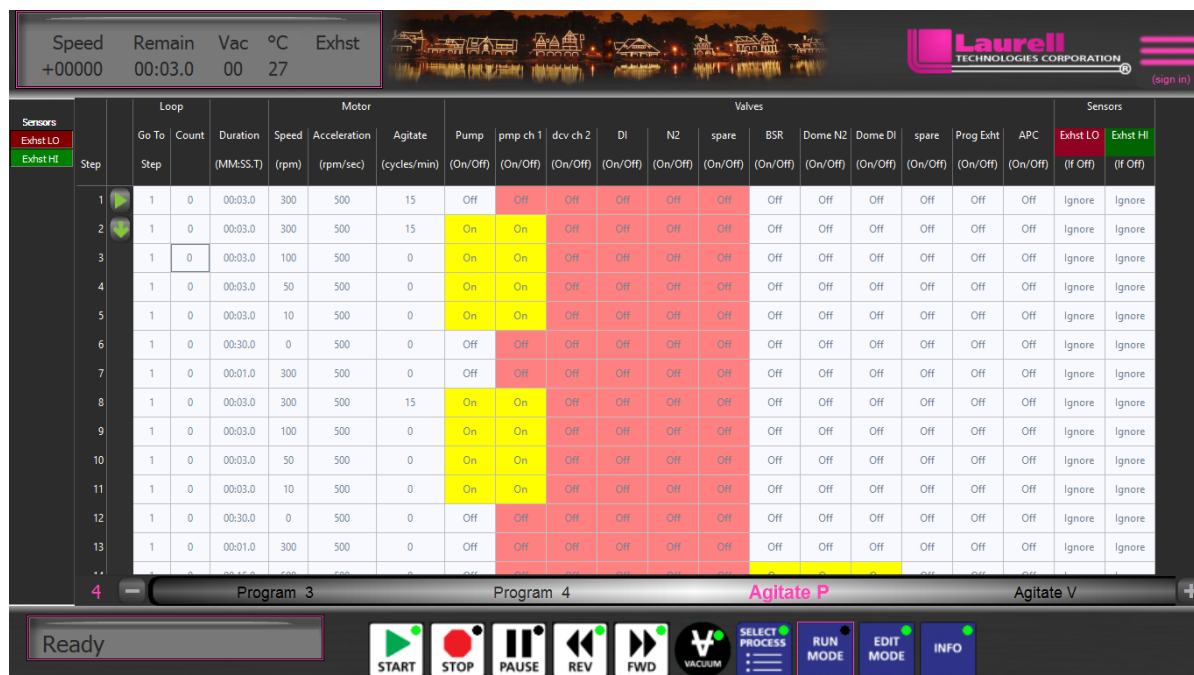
Speed Remain Vac °C Exhst
+00000 00:03.0 00 27

Laurell TECHNOLOGIES CORPORATION ®

(sign in)

Sensors
Exhst LO
Exhst HI

| Step | | Loop Go To Step | Count | Duration (MM:SS.T) | Motor Speed (rpm) | Acceleration (rpm/sec) | Agitate (cycles/min) | Valves Pump (On/Off) | pmp ch 1 (On/Off) | dcv ch 2 (On/Off) | DI (On/Off) | N2 (On/Off) | spare (On/Off) | BSR (On/Off) | Dome N2 (On/Off) | Dome DI (On/Off) | spare (On/Off) | Prog Exht (On/Off) | APC (On/Off) | Sensors Exhst LO (If Off) | Exhst HI (If Off) |
|---|---|---|---|---|---|---|---|---|---|---|---|---|---|---|---|---|---|---|---|---|---|
| 1 | | 1 | 0 | 00:03.0 | 300 | 500 | 15 | Off | Off | Off | Off | Off | Off | Off | Off | Off | Off | Off | Off | Ignore | Ignore |
| 2 | | 1 | 0 | 00:03.0 | 300 | 500 | 15 | On | On | Off | Off | Off | Off | Off | Off | Off | Off | Off | Off | Ignore | Ignore |
| 3 | | 1 | 0 | 00:03.0 | 100 | 500 | 0 | On | On | Off | Off | Off | Off | Off | Off | Off | Off | Off | Off | Ignore | Ignore |
| 4 | | 1 | 0 | 00:03.0 | 50 | 500 | 0 | On | On | Off | Off | Off | Off | Off | Off | Off | Off | Off | Off | Ignore | Ignore |
| 5 | | 1 | 0 | 00:03.0 | 10 | 500 | 0 | On | On | Off | Off | Off | Off | Off | Off | Off | Off | Off | Off | Ignore | Ignore |
| 6 | | 1 | 0 | 00:30.0 | 0 | 500 | 0 | Off | Off | Off | Off | Off | Off | Off | Off | Off | Off | Off | Off | Ignore | Ignore |
| 7 | | 1 | 0 | 00:01.0 | 300 | 500 | 0 | Off | Off | Off | Off | Off | Off | Off | Off | Off | Off | Off | Off | Ignore | Ignore |
| 8 | | 1 | 0 | 00:03.0 | 300 | 500 | 15 | On | On | Off | Off | Off | Off | Off | Off | Off | Off | Off | Off | Ignore | Ignore |
| 9 | | 1 | 0 | 00:03.0 | 100 | 500 | 0 | On | On | Off | Off | Off | Off | Off | Off | Off | Off | Off | Off | Ignore | Ignore |
| 10 | | 1 | 0 | 00:03.0 | 50 | 500 | 0 | On | On | Off | Off | Off | Off | Off | Off | Off | Off | Off | Off | Ignore | Ignore |
| 11 | | 1 | 0 | 00:03.0 | 10 | 500 | 0 | On | On | Off | Off | Off | Off | Off | Off | Off | Off | Off | Off | Ignore | Ignore |
| 12 | | 1 | 0 | 00:30.0 | 0 | 500 | 0 | Off | Off | Off | Off | Off | Off | Off | Off | Off | Off | Off | Off | Ignore | Ignore |
| 13 | | 1 | 0 | 00:01.0 | 300 | 500 | 0 | Off | Off | Off | Off | Off | Off | Off | Off | Off | Off | Off | Off | Ignore | Ignore |

4 Program 3 Program 4 Agitate P Agitate V

Ready

START STOP PAUSE REV FWD VACUUM SELECT PROCESS RUN MODE EDIT MODE INFO